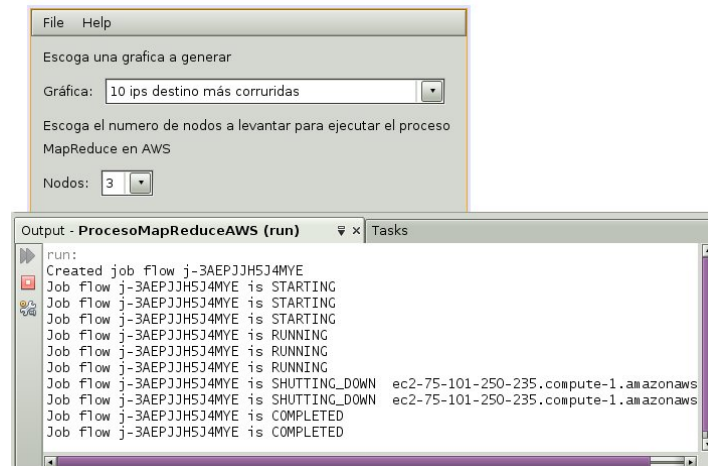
File Help

Escoga una grafica a generar

Gráfica: 10 ips destino más corruridas

Escoga el numero de nodos a levantar para ejecutar el proceso MapReduce en AWS

Nodos: 3

Output - ProcesoMapReduceAWS (run) Tasks

run:
Created job flow j-3AEPJJH5J4MYE
Job flow j-3AEPJJH5J4MYE is STARTING
Job flow j-3AEPJJH5J4MYE is STARTING
Job flow j-3AEPJJH5J4MYE is STARTING
Job flow j-3AEPJJH5J4MYE is RUNNING
Job flow j-3AEPJJH5J4MYE is RUNNING
Job flow j-3AEPJJH5J4MYE is RUNNING
Job flow j-3AEPJJH5J4MYE is SHUTTING_DOWN ec2-75-101-250-235.compute-1.amazonaws
Job flow j-3AEPJJH5J4MYE is SHUTTING_DOWN ec2-75-101-250-235.compute-1.amazonaws
Job flow j-3AEPJJH5J4MYE is COMPLETED
Job flow j-3AEPJJH5J4MYE is COMPLETED